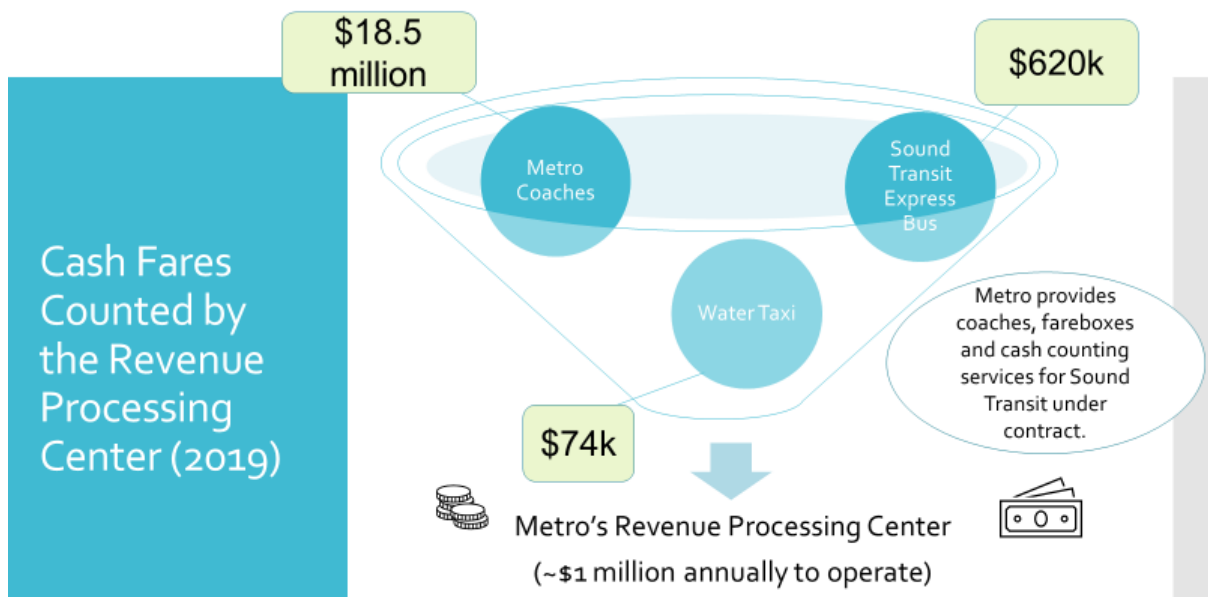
Cash Fares Counted by the Revenue Processing Center (2019)

$18.5 million

$620k

Metro Coaches

Sound Transit Express Bus

Water Taxi

Metro provides coaches, fareboxes and cash counting services for Sound Transit under contract.

$74k

Metro's Revenue Processing Center

(~$1 million annually to operate)